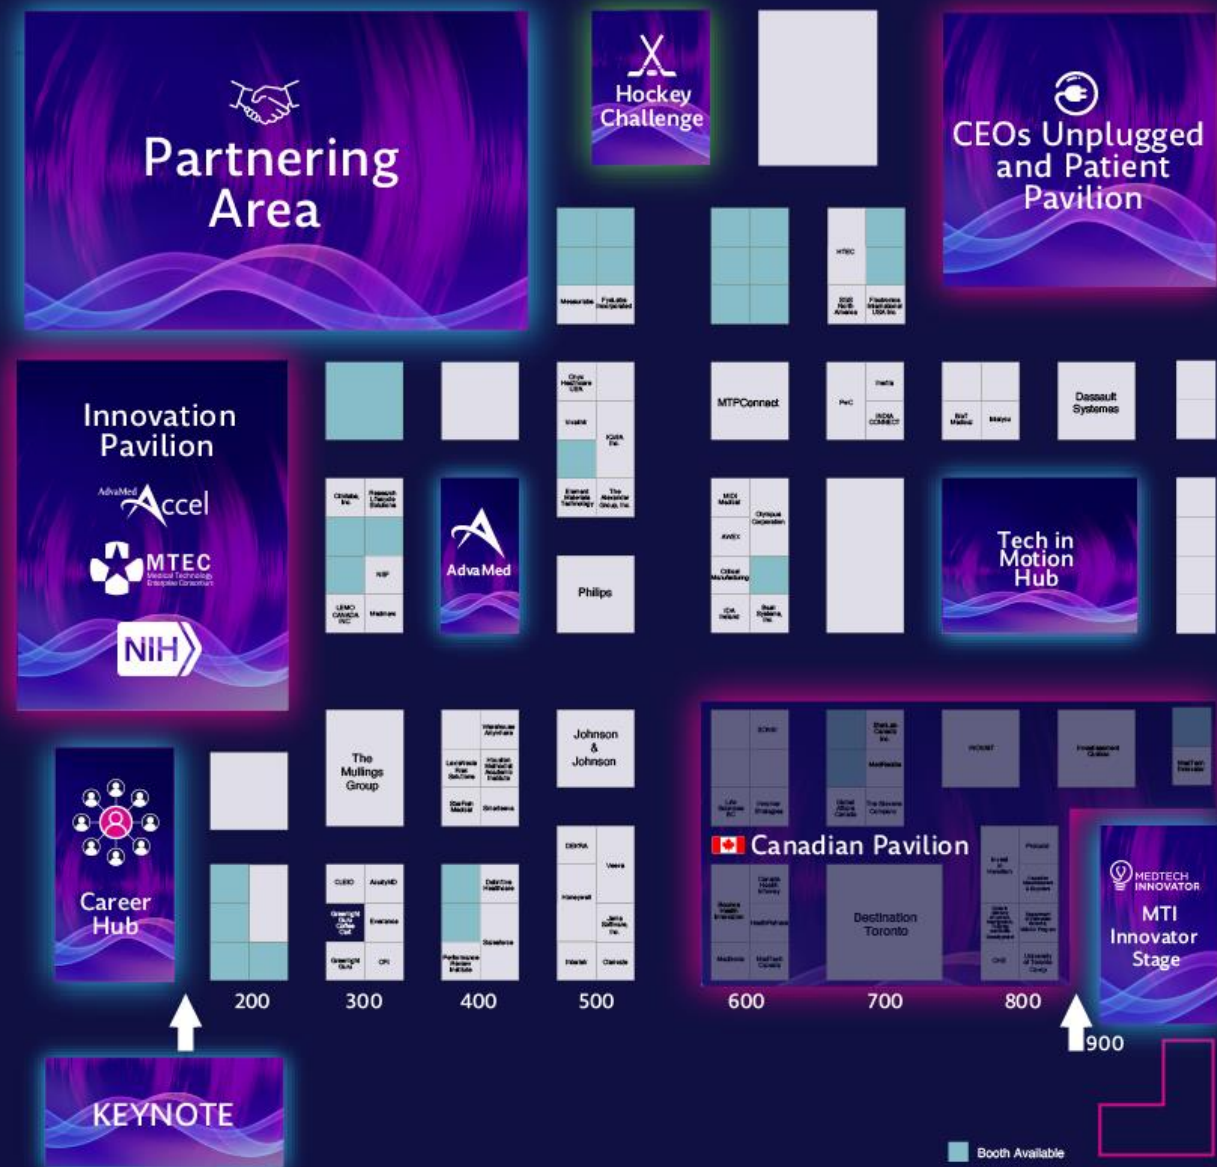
Partnering Area

Hockey Challenge

CEOs Unplugged and Patient Pavilion

Measurable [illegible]

MTEC

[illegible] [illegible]

Innovation Pavilion

AdvaMed Accel

MTEC Medical Technology Enterprise Consortium

NIH

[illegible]

MTPConnect

PwC

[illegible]

INDIA CONNECT

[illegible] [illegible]

Dassault Systemes

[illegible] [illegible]

NSF

LEMO CANADA INC

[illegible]

AdvaMed

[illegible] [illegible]

Philips

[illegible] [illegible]

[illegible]

Olympus Corporation

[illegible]

Tech in Motion Hub

Career Hub

The Mullings Group

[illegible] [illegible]

Johnson & Johnson

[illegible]

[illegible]

Canadian Pavilion

Destination Toronto

MEDTECH INNOVATOR

MTI Innovator Stage

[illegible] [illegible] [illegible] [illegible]

200

300

400

500

600

700

800

900

KEYNOTE

Booth Available